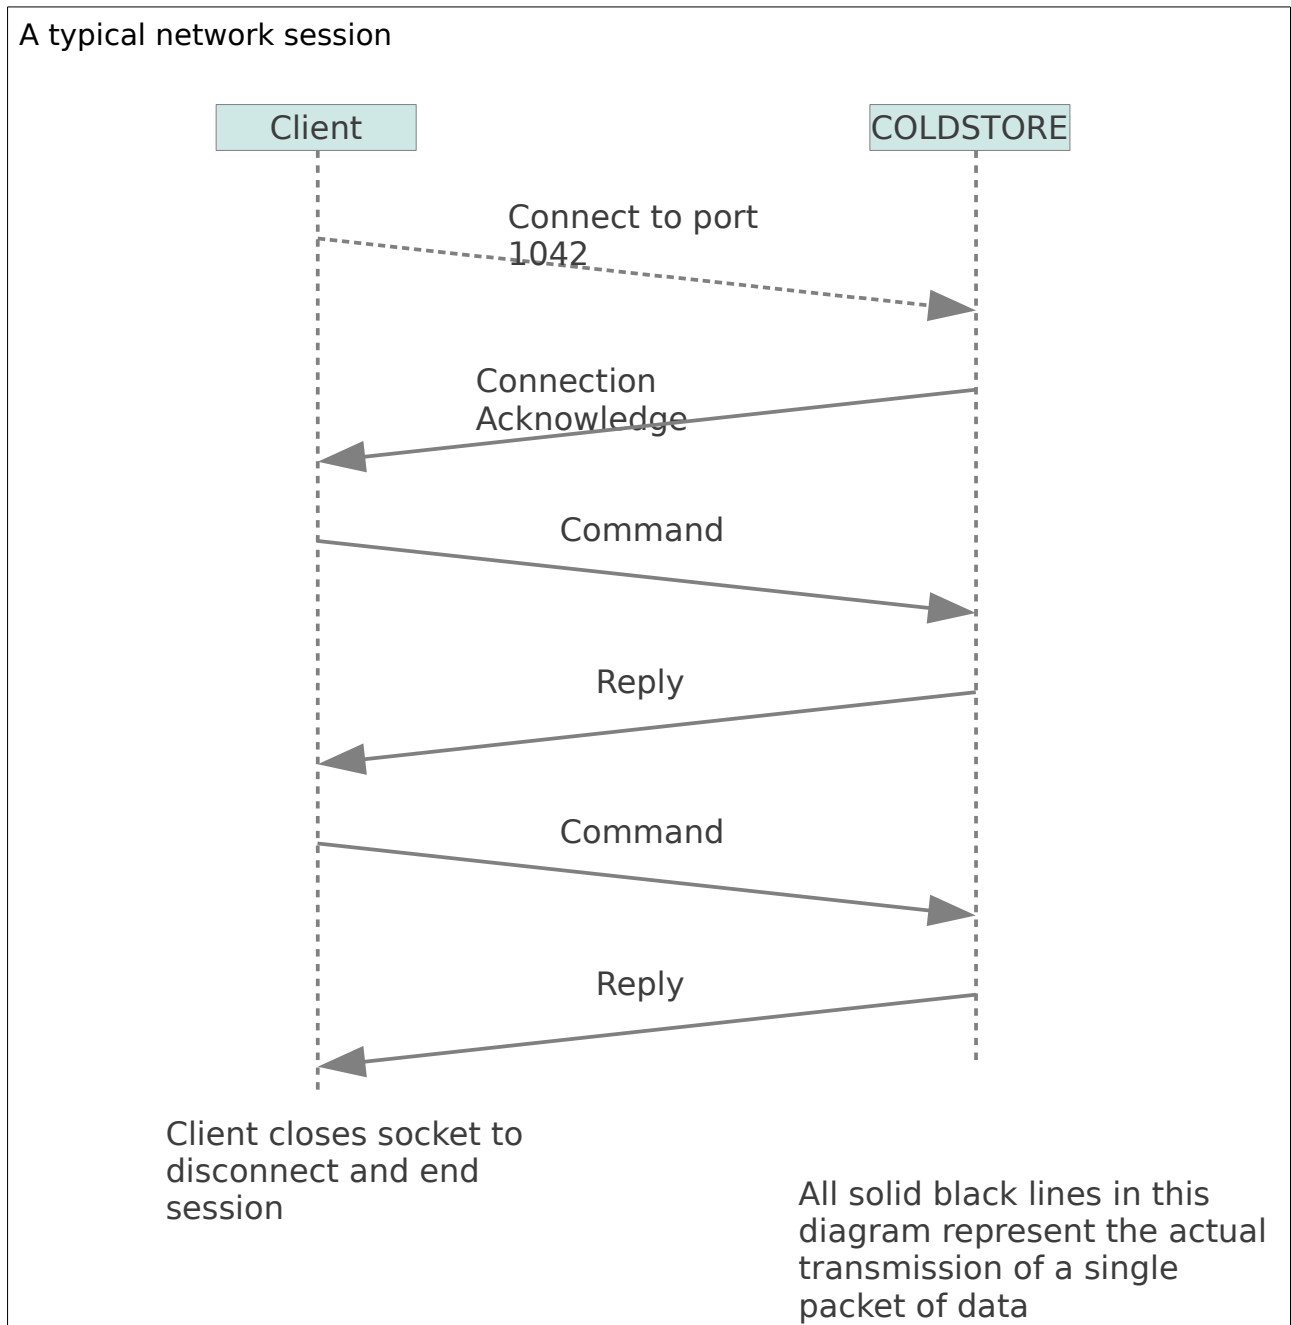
A typical network session

Client

COLDSTORE

Connect to port 1042

Connection Acknowledge

Command

Reply

Command

Reply

Client closes socket to disconnect and end session

All solid black lines in this diagram represent the actual transmission of a single packet of data